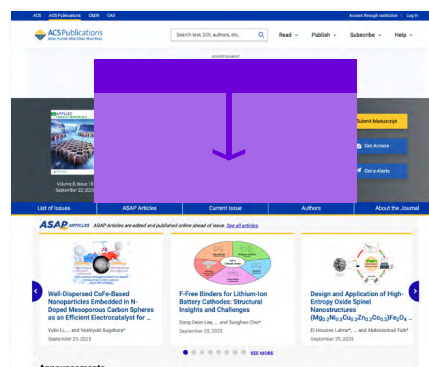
ACS ACS Publications C&EN CAS
Access through institution | Log In
ACS Publications
Most Trusted. Most Cited. Most Read.
Search text, DOI, authors, etc.
Read
Publish
Subscribe
Help
ADVERTISEMENT
APPLIED
Volume 8, Issue 18
September 22, 2025
Submit Manuscript
Get Access
Get e-Alerts
List of Issues
ASAP Articles
Current Issue
Authors
About the Journal
ASAP ARTICLES ASAP Articles are edited and published online ahead of issue. See all articles.
Well-Dispersed CoFe-Based Nanoparticles Embedded in N-Doped Mesoporous Carbon Spheres as an Efficient Electrocatalyst for ...
Yulin Li, ... and Yoshiyuki Sugahara*
September 23, 2025
F-Free Binders for Lithium-Ion Battery Cathodes: Structural Insights and Challenges
Dong Geun Lee, ... and Sunghan Choi*
September 29, 2025
Design and Application of High-Entropy Oxide Spinel Nanostructures $(Mg_{0.2}Ni_{0.2}Co_{0.2}Zn_{0.2}Cu_{0.2})Fe_2O_4$ ...
El Houcine Lahrar*, ... and Abdessamad Faik*
September 29, 2025
SEE MORE
Announcements